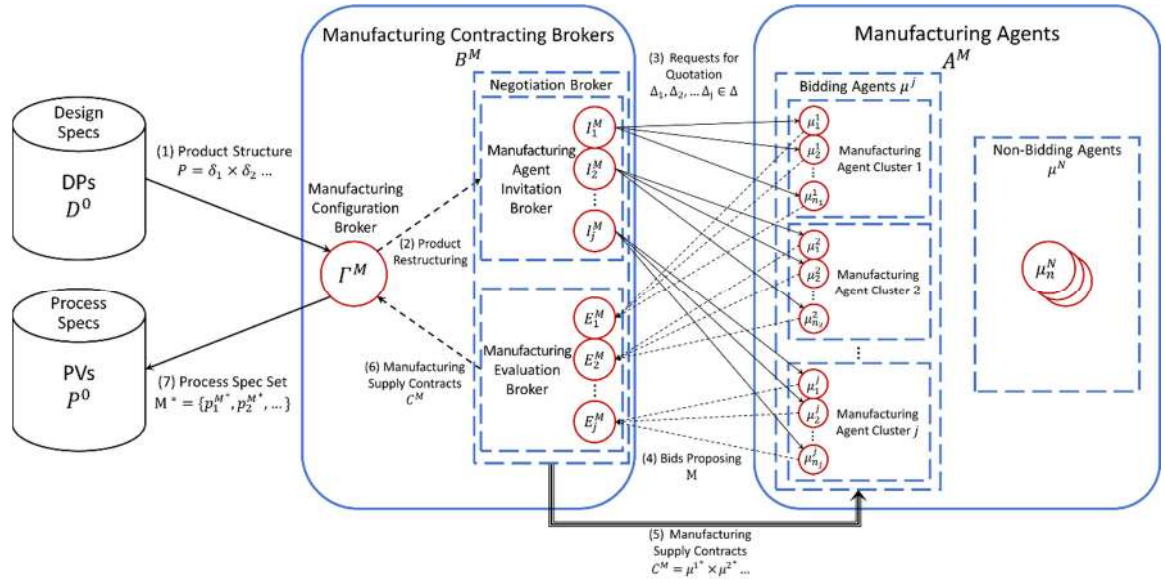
Manufacturing Contracting Brokers
$B^M$

Manufacturing Agents
$A^M$

Design Specs
DPs
$D^0$

(1) Product Structure
$P = \delta_1 \times \delta_2 \dots$

Process Specs
PVs
$P^0$

(7) Process Spec Set
$M^* = \{p_1^{M^*}, p_2^{M^*}, \dots\}$

Manufacturing Configuration Broker
$\Gamma^M$

(2) Product Restructuring

(6) Manufacturing Supply Contracts
$C^M$

Negotiation Broker

Manufacturing Agent Invitation Broker
$I_1^M$
$I_2^M$
$I_j^M$

Manufacturing Evaluation Broker
$E_1^M$
$E_2^M$
$E_j^M$

(3) Requests for Quotation
$\Delta_1, \Delta_2, \dots \Delta_j \in \Delta$

(4) Bids Proposing
M

(5) Manufacturing Supply Contracts
$C^M = \mu^{1^*} \times \mu^{2^*} \dots$

Bidding Agents $\mu^j$

$\mu_1^1$
$\mu_2^1$
$\mu_{n_1}^1$
Manufacturing Agent Cluster 1

$\mu_1^2$
$\mu_2^2$
$\mu_{n_2}^2$
Manufacturing Agent Cluster 2

$\mu_1^j$
$\mu_2^j$
$\mu_{n_j}^j$
Manufacturing Agent Cluster j

Non-Bidding Agents
$\mu^N$
$\mu_n^N$